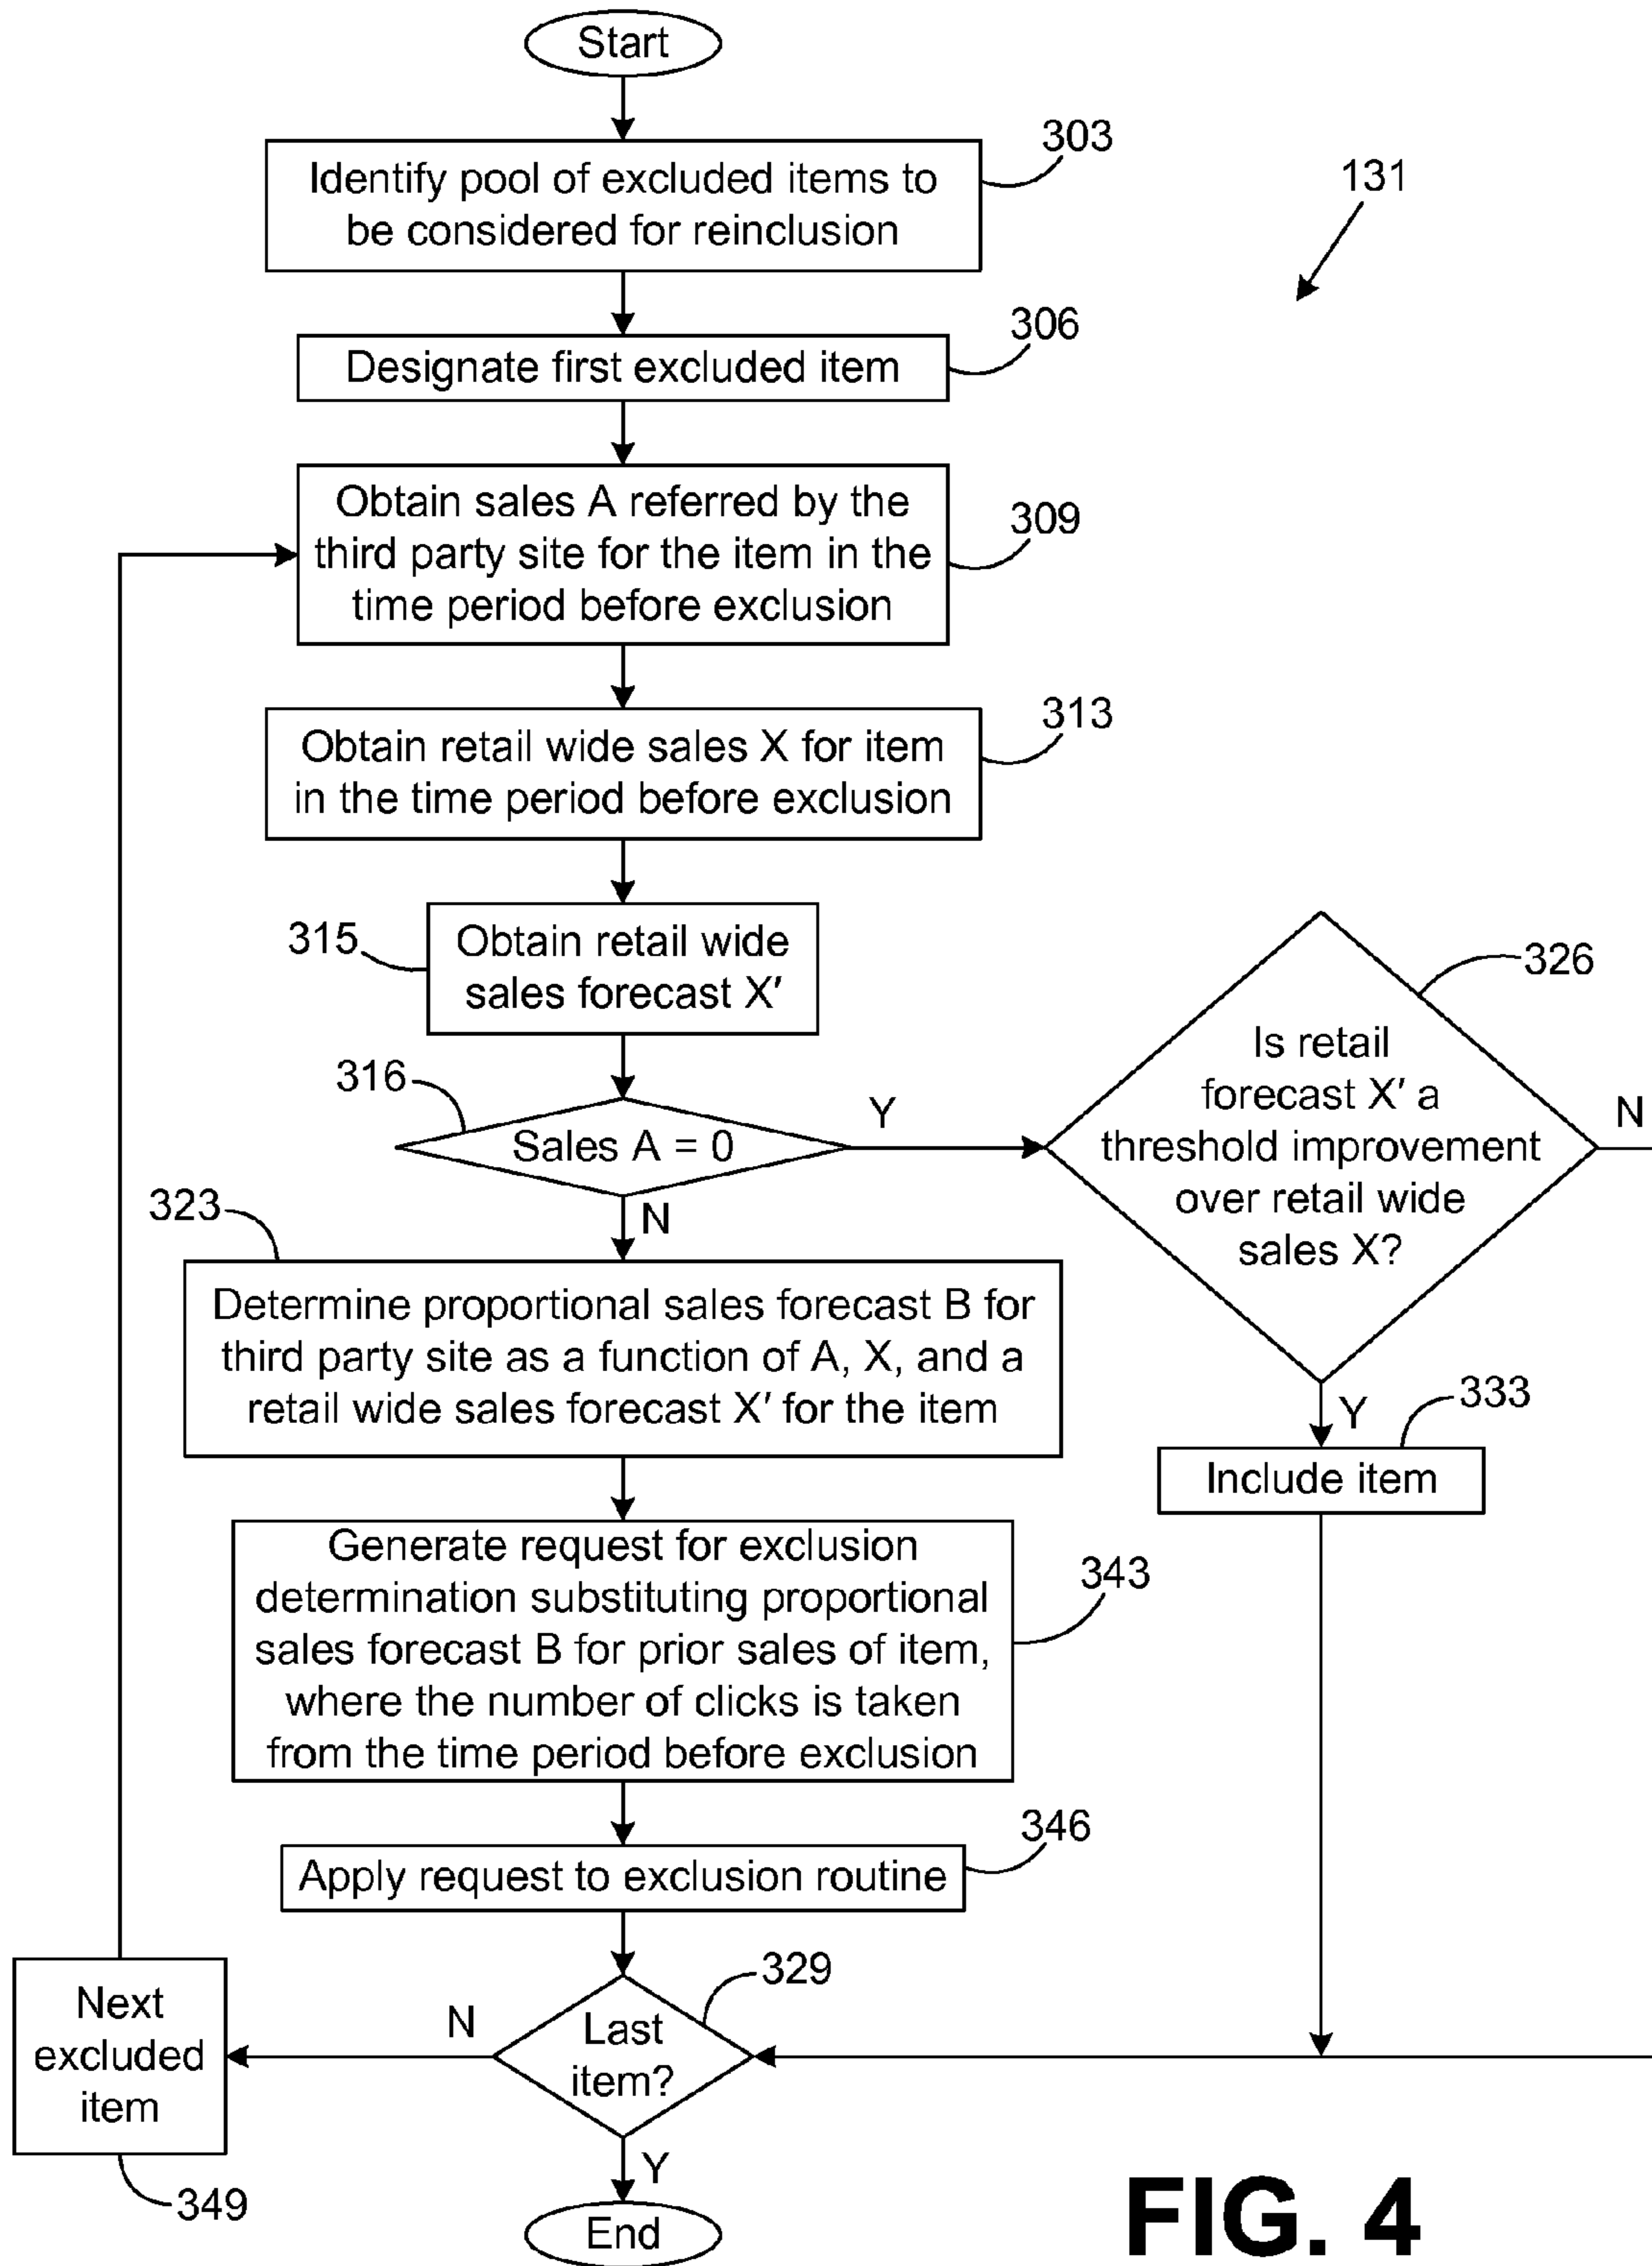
Start

Identify pool of excluded items to be considered for reinclusion

303

131

Designate first excluded item

306

Obtain sales A referred by the third party site for the item in the time period before exclusion

309

Obtain retail wide sales X for item in the time period before exclusion

313

315

Obtain retail wide sales forecast X′

326

316

Sales A = 0

Y

Is retail forecast X′ a threshold improvement over retail wide sales X?

N

323

N

Determine proportional sales forecast B for third party site as a function of A, X, and a retail wide sales forecast X′ for the item

Y

333

Include item

Generate request for exclusion determination substituting proportional sales forecast B for prior sales of item, where the number of clicks is taken from the time period before exclusion

343

346

Apply request to exclusion routine

329

Next excluded item

N

Last item?

Y

349

End

FIG. 4